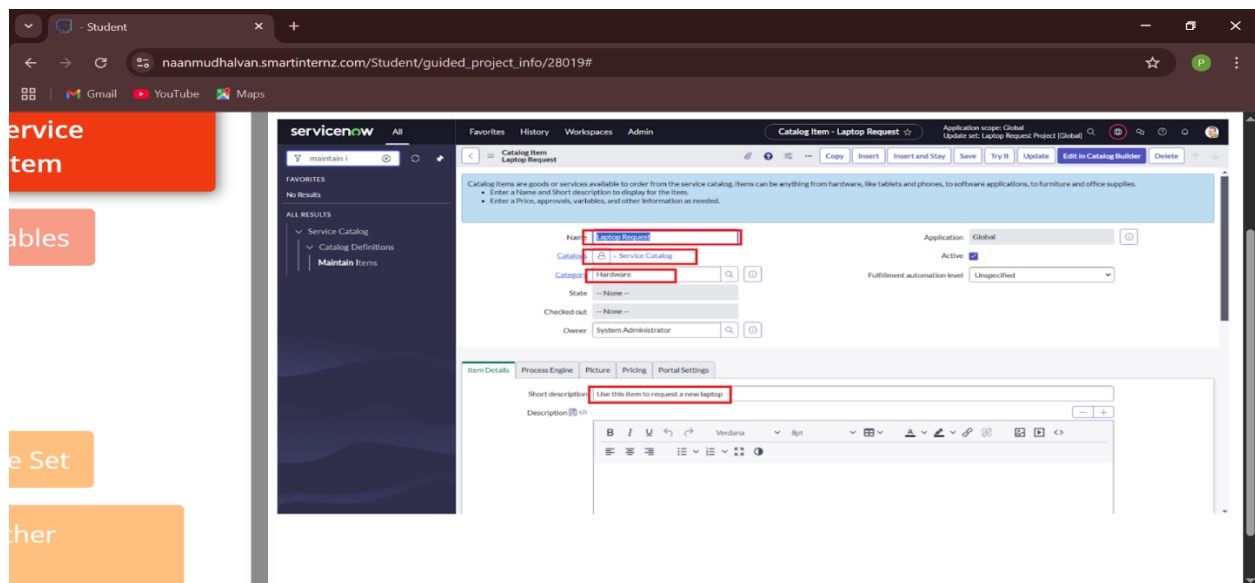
- Student

naanmudhalvan.smartinternz.com/Student/guided_project_info/28019#

Gmail YouTube Maps

ervice
tem

ables

e Set

ther

servicenow All

Favorites History Workspaces Admin

Catalog Item - Laptop Request

Application scope: Global
Update set: Laptop Request Project [Global]

maintain i

FAVORITES
No Results

ALL RESULTS
Service Catalog
Catalog Definitions
Maintain Items

Catalog Item
Laptop Request

Copy Insert Insert and Stay Save Try It Update Edit in Catalog Builder Delete

Catalog items are goods or services available to order from the service catalog. Items can be anything from hardware, like tablets and phones, to software applications, to furniture and office supplies.
• Enter a Name and Short description to display for the item.
• Enter a Price, approvals, variables, and other information as needed.

Name Laptop Request
Catalogs - Service Catalog
Category Hardware
State -- None --
Checked out -- None --
Owner System Administrator

Application Global
Active
Fulfillment automation level Unspecified

Item Details Process Engine Picture Pricing Portal Settings

Short description Use this item to request a new laptop
Description

B I U Verdana 8pt